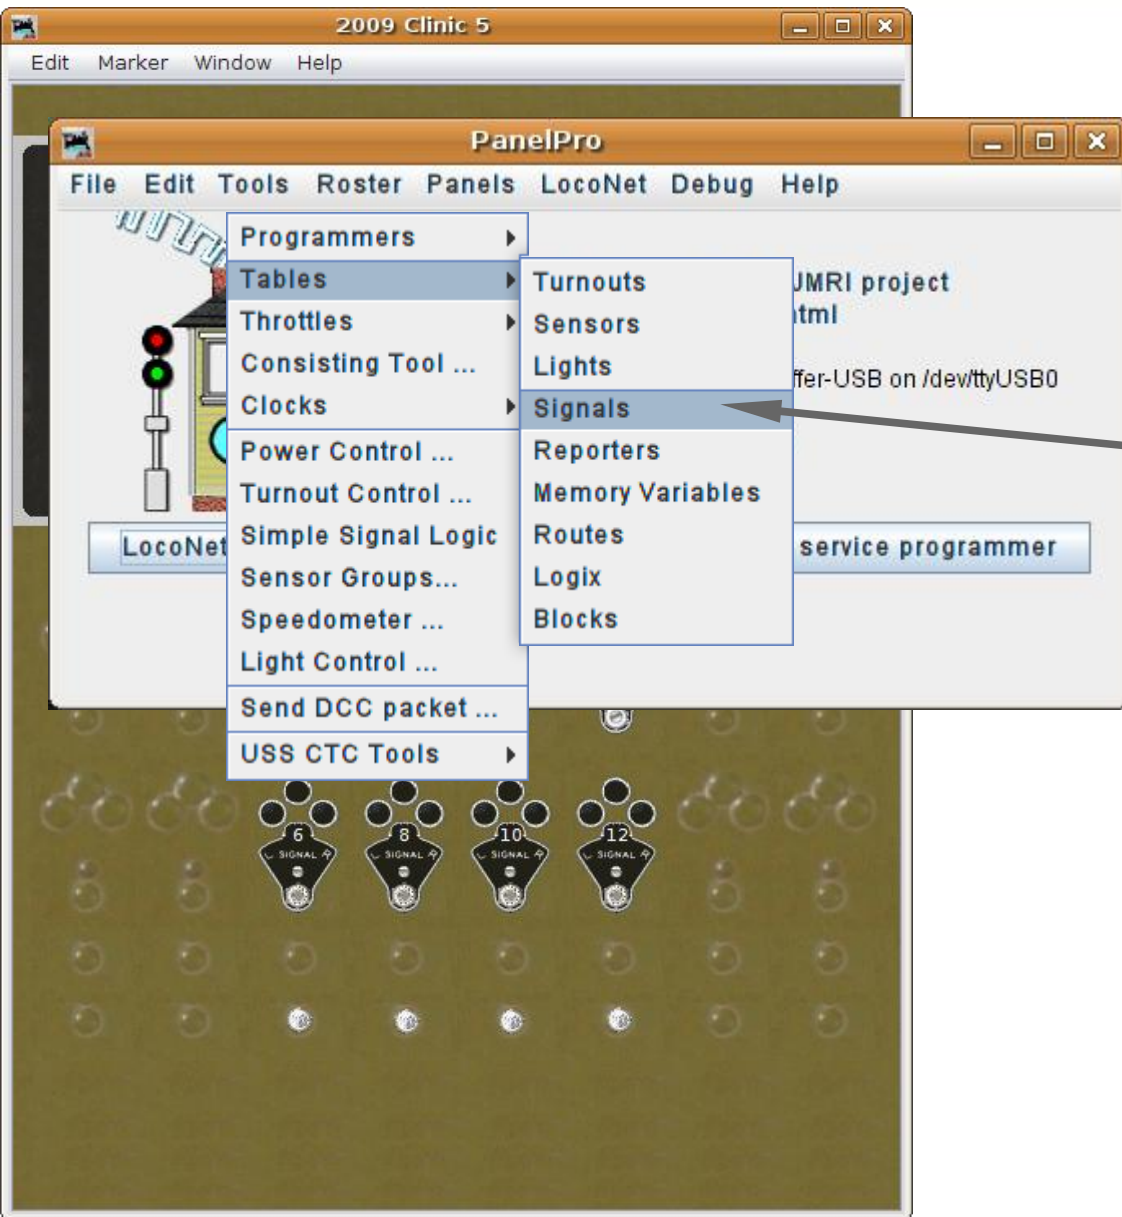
2009 Clinic 5

Edit Marker Window Help

PanelPro

File Edit Tools Roster Panels LocoNet Debug Help

Programmers
Tables
Throttles
Consisting Tool ...
Clocks
Power Control ...
Turnout Control ...
Simple Signal Logic
Sensor Groups...
Speedometer ...
Light Control ...
Send DCC packet ...
USS CTC Tools

Turnouts
Sensors
Lights
Signals
Reporters
Memory Variables
Routes
Logix
Blocks

JMRI project
html
ffer-USB on /dev/ttyUSB0

LocoNet
service programmer

6 SIGNAL
8 SIGNAL
10 SIGNAL
12 SIGNAL